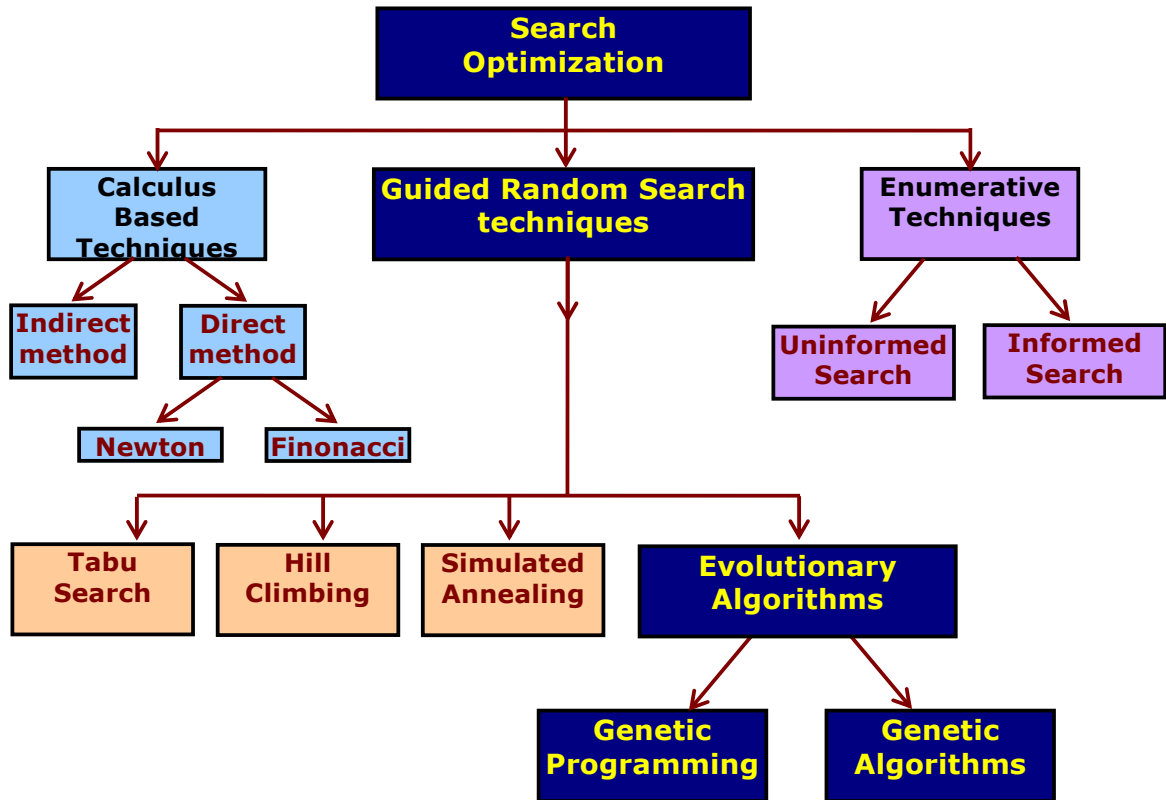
Search Optimization

Calculus Based Techniques

Guided Random Search techniques

Enumerative Techniques

Indirect method

Direct method

Uninformed Search

Informed Search

Newton

Finonacci

Tabu Search

Hill Climbing

Simulated Annealing

Evolutionary Algorithms

Genetic Programming

Genetic Algorithms